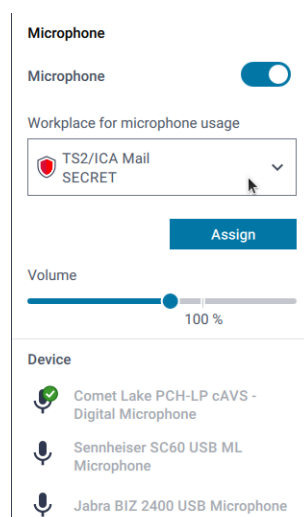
Microphone

Microphone

Workplace for microphone usage

TS2/ICA Mail
SECRET

Assign

Volume

100 %

Device

Comet Lake PCH-LP cAVS - Digital Microphone

Sennheiser SC60 USB ML Microphone

Jabra BIZ 2400 USB Microphone